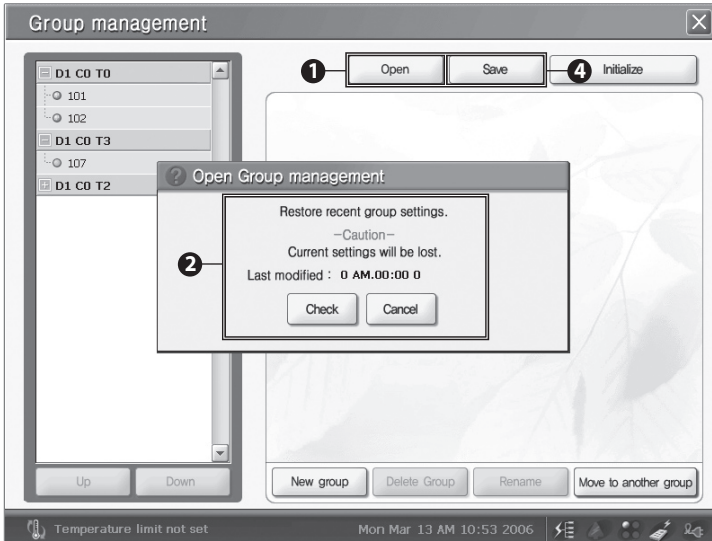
Group management

D1 C0 T0
101
102
D1 C0 T3
107
D1 C0 T2

❶ Open Save ❹ Initialize

Open Group management

Restore recent group settings.
-Caution-
Current settings will be lost.
❷ Last modified : 0 AM.00:00 0

Check Cancel

Up Down

New group Delete Group Rename Move to another group

Temperature limit not set Mon Mar 13 AM 10:53 2006